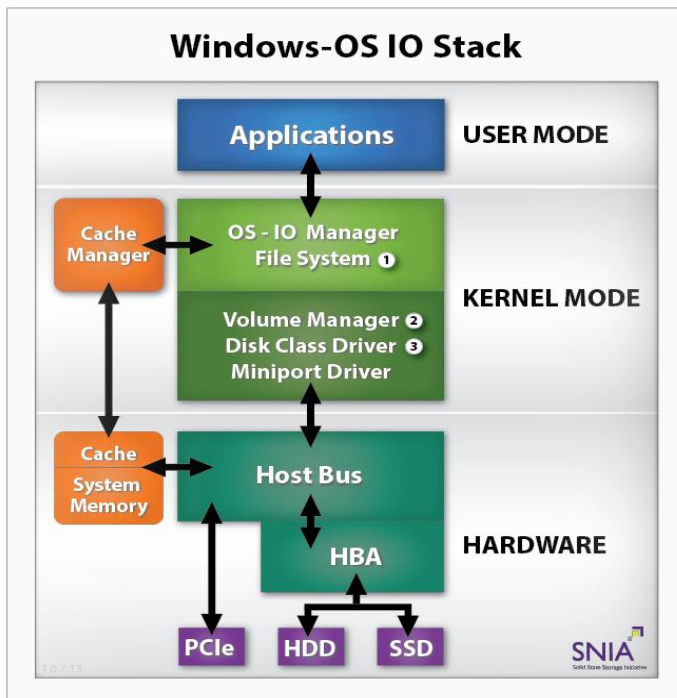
Windows-OS IO Stack

Applications

USER MODE

Cache Manager

OS - IO Manager
File System 1

KERNEL MODE

Volume Manager 2
Disk Class Driver 3
Miniport Driver

Cache
System Memory

Host Bus

HBA

HARDWARE

PCIe

HDD

SSD

SNIA
Solid State Storage Initiative

1.0.7.33